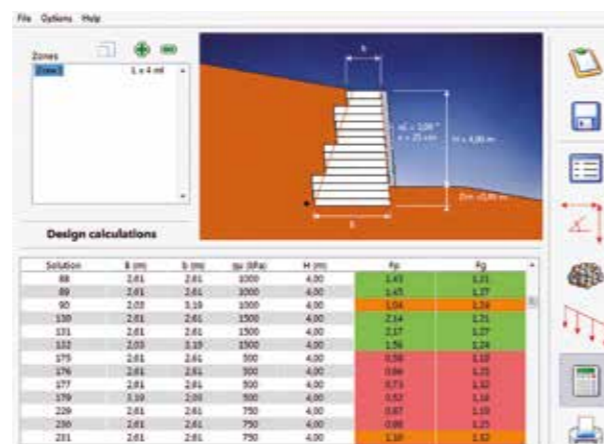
File Options Help

Zones

Zone1 L x 4 ml

b

nC = 2,00 *
e = 25 cm

H = 4,00 m

Dm =0,80 m

B

Design calculations

| Solution | B (m) | b (m) | qu (kPa) | H (m) | Fp | Fg |
|---|---|---|---|---|---|---|
| 88 | 2,61 | 2,61 | 1000 | 4,00 | 1,43 | 1,21 |
| 89 | 2,61 | 2,61 | 1000 | 4,00 | 1,45 | 1,27 |
| 90 | 2,03 | 3,19 | 1000 | 4,00 | 1,04 | 1,24 |
| 130 | 2,61 | 2,61 | 1500 | 4,00 | 2,14 | 1,21 |
| 131 | 2,61 | 2,61 | 1500 | 4,00 | 2,17 | 1,27 |
| 132 | 2,03 | 3,19 | 1500 | 4,00 | 1,56 | 1,24 |
| 175 | 2,61 | 2,61 | 500 | 4,00 | 0,58 | 1,10 |
| 176 | 2,61 | 2,61 | 500 | 4,00 | 0,66 | 1,21 |
| 177 | 2,61 | 2,61 | 500 | 4,00 | 0,73 | 1,32 |
| 179 | 3,19 | 2,03 | 500 | 4,00 | 0,52 | 1,14 |
| 229 | 2,61 | 2,61 | 750 | 4,00 | 0,87 | 1,10 |
| 230 | 2,61 | 2,61 | 750 | 4,00 | 0,99 | 1,21 |
| 231 | 2,61 | 2,61 | 750 | 4,00 | 1,10 | 1,32 |